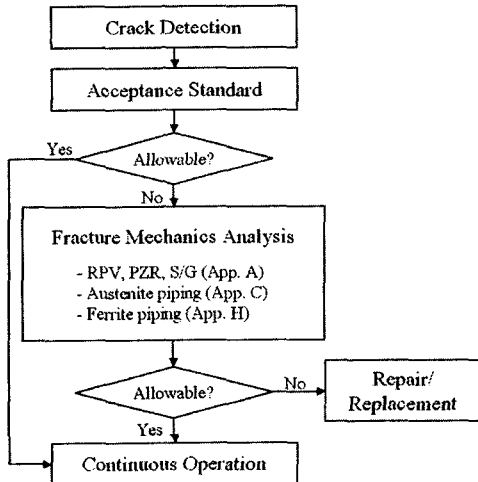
Crack Detection

Acceptance Standard

Yes

Allowable?

No

Fracture Mechanics Analysis

- RPV, PZR, S/G (App. A)
- Austenite piping (App. C)
- Ferrite piping (App. H)

Allowable?

No

Repair/ Replacement

Yes

Continuous Operation